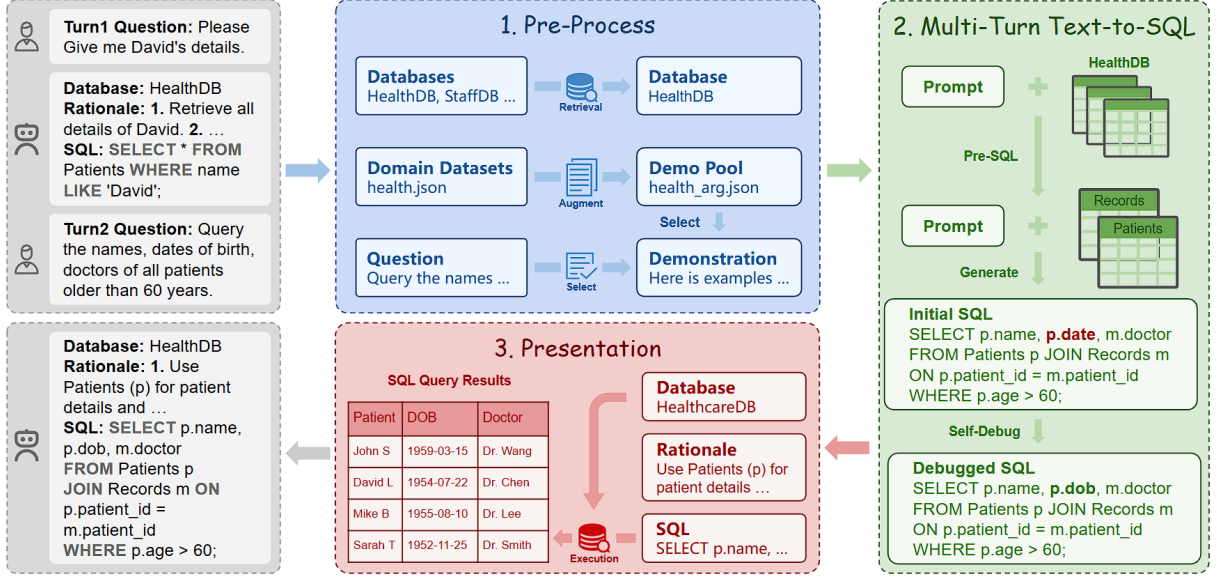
Turn1 Question: Please Give me David's details.

Database: HealthDB
Rationale: 1. Retrieve all details of David. 2. …
SQL: SELECT * FROM Patients WHERE name LIKE 'David';

Turn2 Question: Query the names, dates of birth, doctors of all patients older than 60 years.

Database: HealthDB
Rationale: 1. Use Patients (p) for patient details and …
SQL: SELECT p.name, p.dob, m.doctor FROM Patients p JOIN Records m ON p.patient_id = m.patient_id WHERE p.age > 60;

1. Pre-Process

Databases
HealthDB, StaffDB …

Retrieval

Database
HealthDB

Domain Datasets
health.json

Augment

Demo Pool
health_arg.json

Select

Question
Query the names …

Select

Demonstration
Here is examples …

2. Multi-Turn Text-to-SQL

Prompt

HealthDB

Pre-SQL

Prompt

Records

Patients

Generate

Initial SQL
SELECT p.name, p.date, m.doctor FROM Patients p JOIN Records m ON p.patient_id = m.patient_id WHERE p.age > 60;

Self-Debug

Debugged SQL
SELECT p.name, p.dob, m.doctor FROM Patients p JOIN Records m ON p.patient_id = m.patient_id WHERE p.age > 60;

3. Presentation

SQL Query Results

| Patient | DOB | Doctor |
|---|---|---|
| John S | 1959-03-15 | Dr. Wang |
| David L | 1954-07-22 | Dr. Chen |
| Mike B | 1955-08-10 | Dr. Lee |
| Sarah T | 1952-11-25 | Dr. Smith |

Execution

Database
HealthcareDB

Rationale
Use Patients (p) for patient details …

SQL
SELECT p.name, …